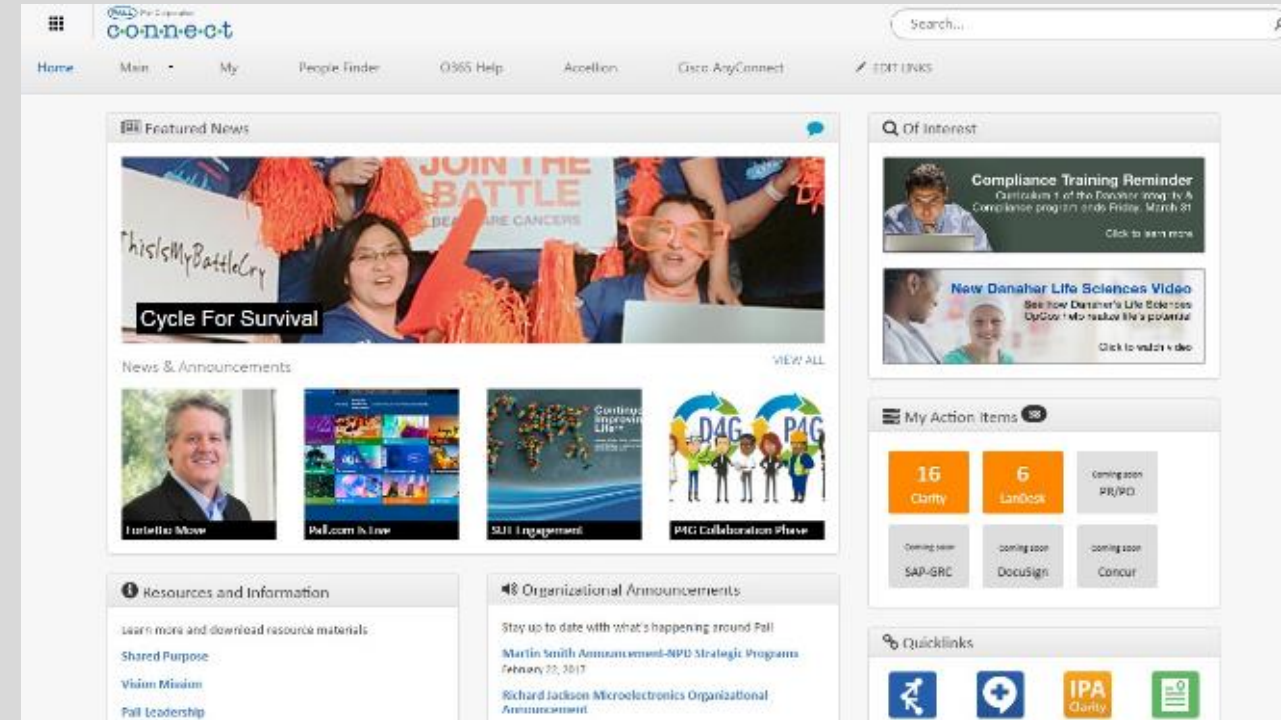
PALL Pall Corporation
c·o·n·n·e·c·t

Search...

Home Main My People Finder O365 Help Accellion Cisco AnyConnect EDIT LINKS

Featured News

JOIN THE BATTLE
BEAT RARE CANCERS

ThisIsMyBattleCry

Cycle For Survival

News & Announcements

VIEW ALL

Fortetto Move

Pall.com is Live

SLT Engagement

D4G P4G

P4G Collaboration Phase

Resources and Information

Learn more and download resource materials

Shared Purpose

Vision Mission

Pall Leadership

Organizational Announcements

Stay up to date with what's happening around Pall

Martin Smith Announcement-NPD Strategic Programs
February 22, 2017

Richard Jackson Microelectronics Organizational Announcement

Of Interest

Compliance Training Reminder
Curriculum 1 of the Danaher Integrity & Compliance program ends Friday, March 31
Click to learn more

New Danaher Life Sciences Video
See how Danaher's Life Sciences OpCos help realize life's potential
Click to watch video

My Action Items

16
Clarity

6
LanDesk

Coming soon
PR/PO

Coming soon
SAP-GRC

Coming soon
DocuSign

Coming soon
Concur

Quicklinks

IPA
Clarity